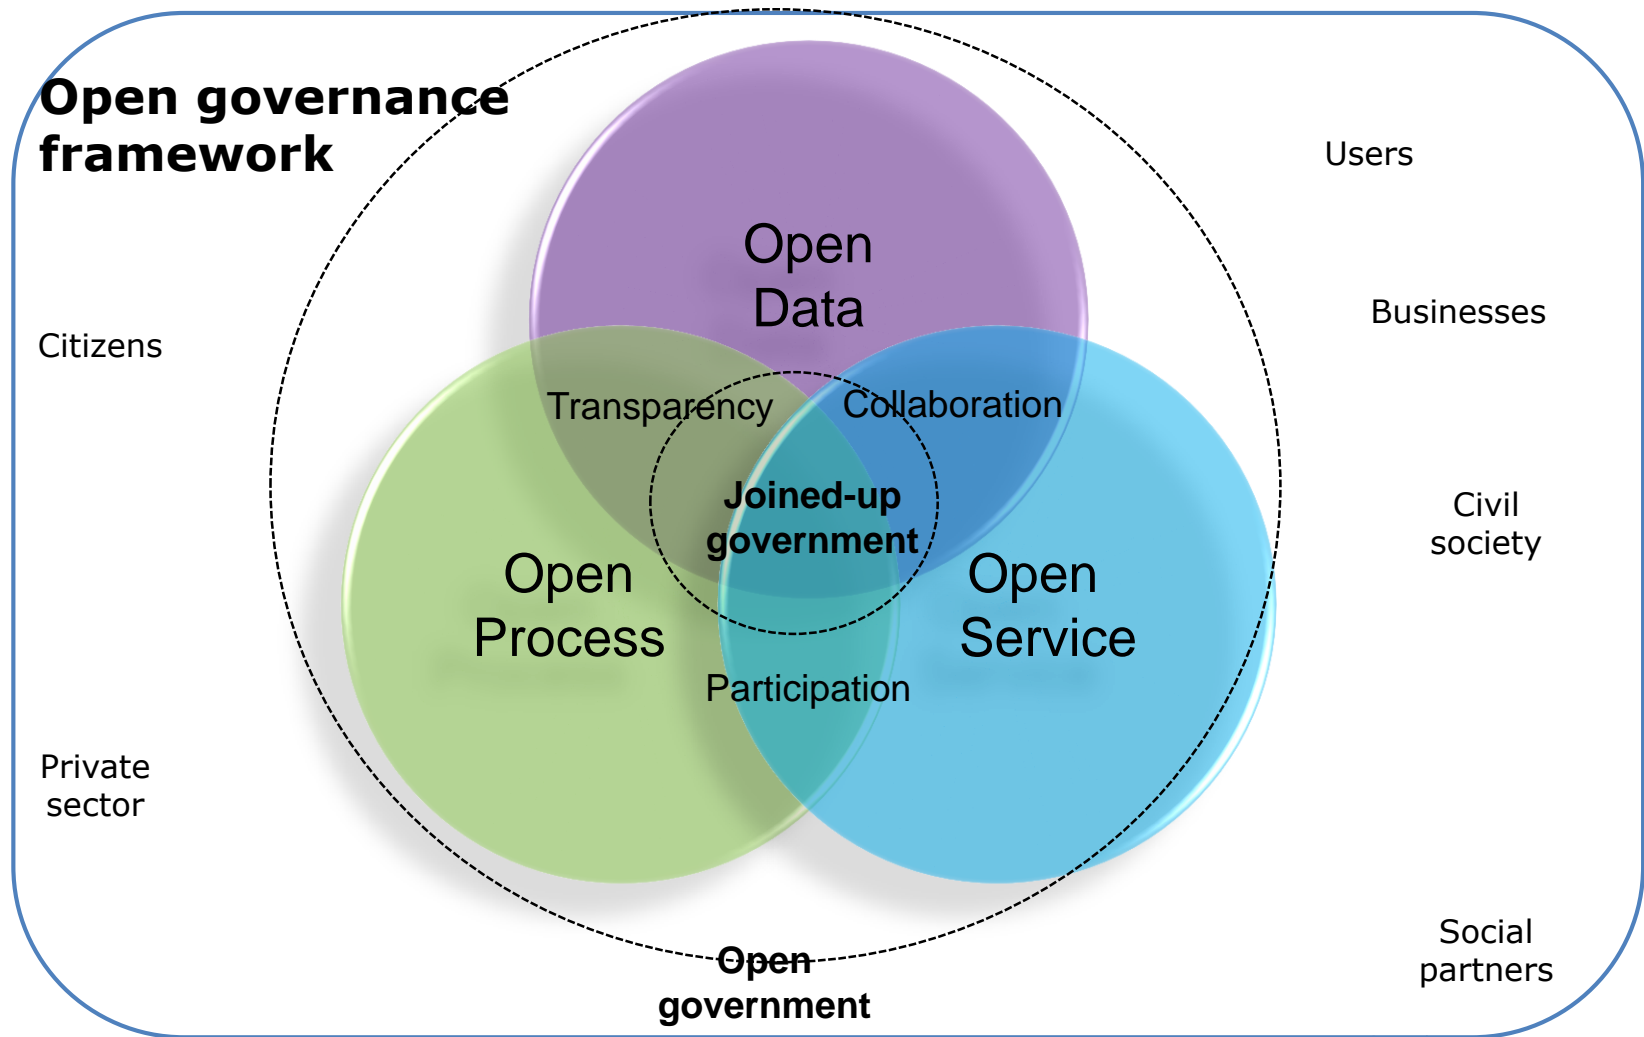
Open governance framework

Users

Citizens

Businesses

Open Data

Transparency

Collaboration

Joined-up government

Civil society

Open Process

Open Service

Participation

Private sector

Social partners

Open government